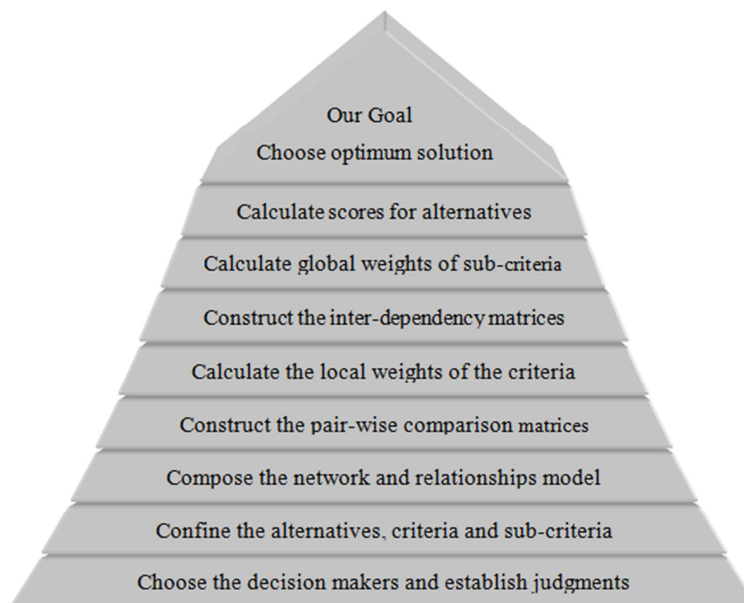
Our Goal
Choose optimum solution

Calculate scores for alternatives

Calculate global weights of sub-criteria

Construct the inter-dependency matrices

Calculate the local weights of the criteria

Construct the pair-wise comparison matrices

Compose the network and relationships model

Confine the alternatives, criteria and sub-criteria

Choose the decision makers and establish judgments